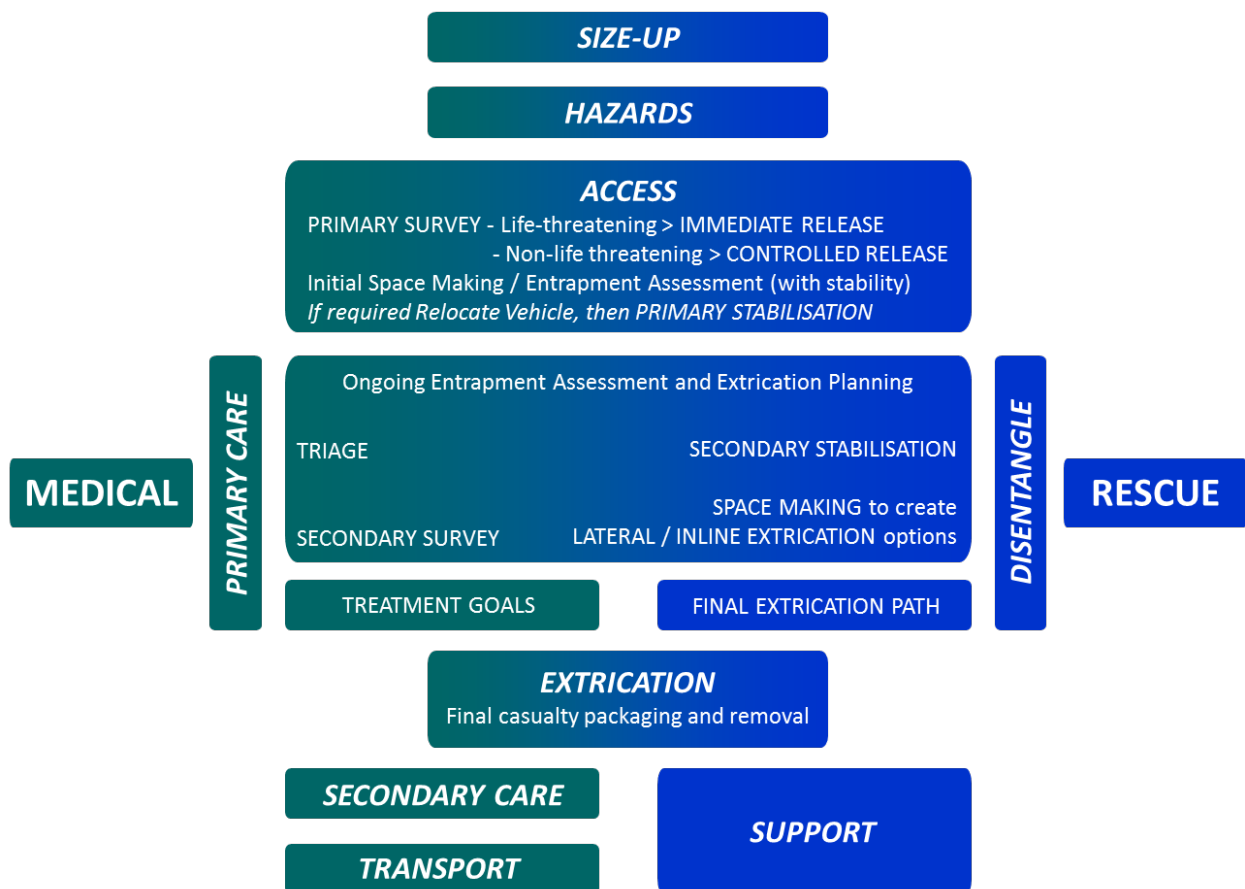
SIZE-UP

HAZARDS

ACCESS
PRIMARY SURVEY - Life-threatening > IMMEDIATE RELEASE
- Non-life threatening > CONTROLLED RELEASE
Initial Space Making / Entrapment Assessment (with stability)
If required Relocate Vehicle, then PRIMARY STABILISATION

MEDICAL

PRIMARY CARE

Ongoing Entrapment Assessment and Extrication Planning

TRIAGE

SECONDARY STABILISATION

SPACE MAKING to create LATERAL / INLINE EXTRICATION options

SECONDARY SURVEY

DISENTANGLE

RESCUE

TREATMENT GOALS

FINAL EXTRICATION PATH

EXTRICATION
Final casualty packaging and removal

SECONDARY CARE

TRANSPORT

SUPPORT